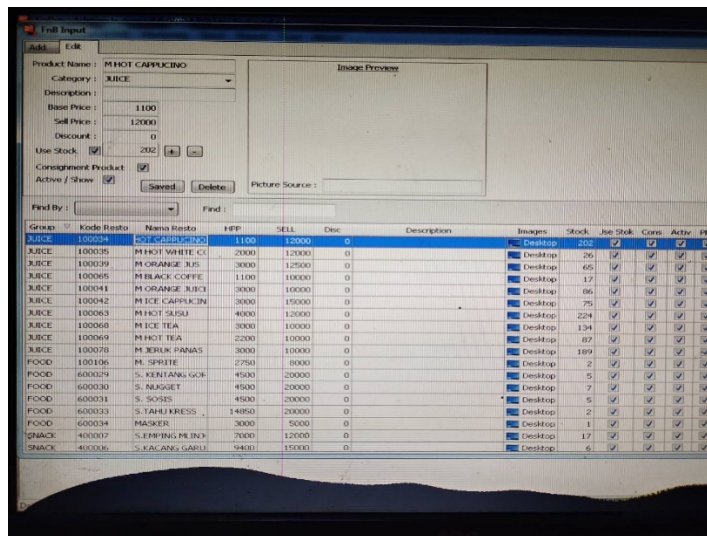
Frill Input

Add | Edit

Product Name : M.HOT CAPPUCINO
Category : JUICE
Description :
Base Price : 1100
Sell Price : 12000
Discount : 0
Use Stock ☑ 202 + -
Consignment Product ☑
Active / Show ☑
Saved | Delete

Image Preview

Picture Source :

Find By : | Find :

| Group | Kode Resto | Nama Resto | HPP | SELL | Disc | Description | Images | Stock | Use Stok | Cons | Activ |
|---|---|---|---|---|---|---|---|---|---|---|---|
| JUICE | 100034 | HOT CAPPUCINO | 1100 | 12000 | 0 | | Desktop | 202 | ☑ | ☑ | ☑ |
| JUICE | 100035 | M.HOT WHITE CC | 2000 | 12000 | 0 | | Desktop | 26 | ☑ | ☑ | ☑ |
| JUICE | 100039 | M.ORANGE JUS | 3000 | 12500 | 0 | | Desktop | 65 | ☑ | ☑ | ☑ |
| JUICE | 100065 | M.BLACK COFFE | 1100 | 10000 | 0 | | Desktop | 17 | ☑ | ☑ | ☑ |
| JUICE | 100041 | M.ORANGE JUICI | 3000 | 10000 | 0 | | Desktop | 86 | ☑ | ☑ | ☑ |
| JUICE | 100042 | M.ICE CAPPUCIN | 3000 | 15000 | 0 | | Desktop | 75 | ☑ | ☑ | ☑ |
| JUICE | 100063 | M.HOT SUSU | 4000 | 12000 | 0 | | Desktop | 224 | ☑ | ☑ | ☑ |
| JUICE | 100068 | M.ICE TEA | 3000 | 10000 | 0 | | Desktop | 134 | ☑ | ☑ | ☑ |
| JUICE | 100069 | M.HOT TEA | 2200 | 10000 | 0 | | Desktop | 87 | ☑ | ☑ | ☑ |
| JUICE | 100078 | M.JERUK PANAS | 3000 | 10000 | 0 | | Desktop | 189 | ☑ | ☑ | ☑ |
| FOOD | 100106 | M. SPRITE | 2750 | 8000 | 0 | | Desktop | 2 | ☑ | ☑ | ☑ |
| FOOD | 600029 | S. KENTANG GOR | 4500 | 20000 | 0 | | Desktop | 5 | ☑ | ☑ | ☑ |
| FOOD | 600030 | S. NUGGET | 4500 | 20000 | 0 | | Desktop | 7 | ☑ | ☑ | ☑ |
| FOOD | 600031 | S. SOSIS | 4500 | 20000 | 0 | | Desktop | 5 | ☑ | ☑ | ☑ |
| FOOD | 600033 | S.TAHU KRESS | 14850 | 20000 | 0 | | Desktop | 2 | ☑ | ☑ | ☑ |
| FOOD | 600034 | MASKER | 3000 | 5000 | 0 | | Desktop | 1 | ☑ | ☑ | ☑ |
| SNACK | 400007 | S.EMPING MLIN | 7000 | 12000 | 0 | | Desktop | 17 | ☑ | ☑ | ☑ |
| SNACK | 400006 | S.KACANG GARU | 9400 | 15000 | 0 | | Desktop | 6 | ☑ | ☑ | ☑ |